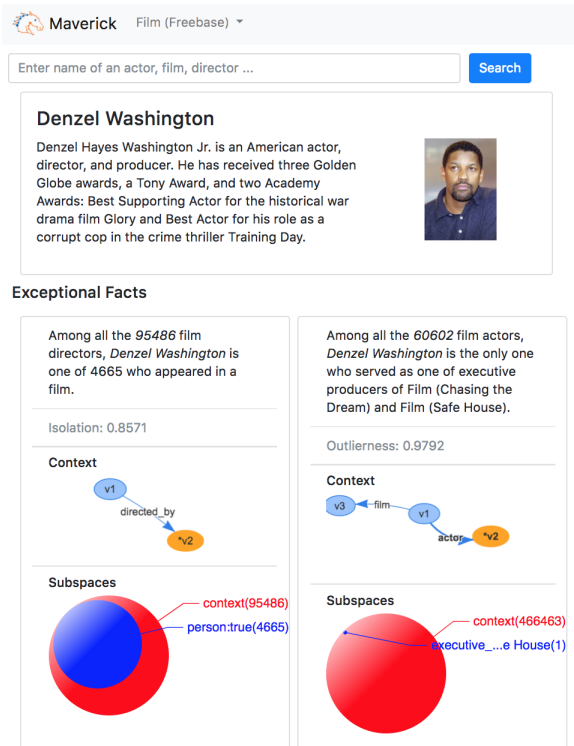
Maverick Film (Freebase)

Enter name of an actor, film, director ...

Search

Denzel Washington

Denzel Hayes Washington Jr. is an American actor, director, and producer. He has received three Golden Globe awards, a Tony Award, and two Academy Awards: Best Supporting Actor for the historical war drama film Glory and Best Actor for his role as a corrupt cop in the crime thriller Training Day.

Exceptional Facts

Among all the *95486* film directors, *Denzel Washington* is one of 4665 who appeared in a film.

Isolation: 0.8571

Context

v1

directed_by

*v2

Subspaces

context(95486)

person:true(4665)

Among all the *60602* film actors, *Denzel Washington* is the only one who served as one of executive producers of Film (Chasing the Dream) and Film (Safe House).

Outlierness: 0.9792

Context

v3

film

v1

actor

*v2

Subspaces

context(466463)

executive_...e House(1)